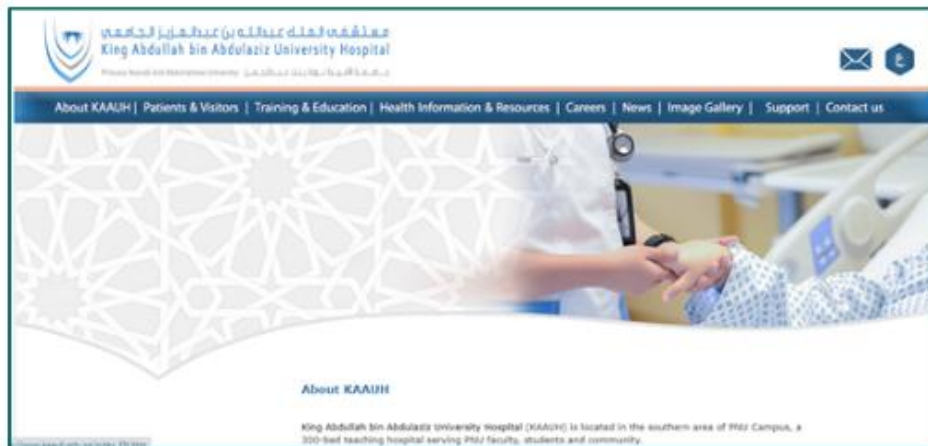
مستشفى الملك عبدالله بن عبدالعزيز الجامعي
King Abdullah bin Abdulaziz University Hospital
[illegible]

About KAAUH | Patients & Visitors | Training & Education | Health Information & Resources | Careers | News | Image Gallery | Support | Contact us

About KAAUH

King Abdullah bin Abdulaziz University Hospital (KAAUH) is located in the southern area of PNU Campus, a 300-bed teaching hospital serving PNU faculty, students and community.

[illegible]